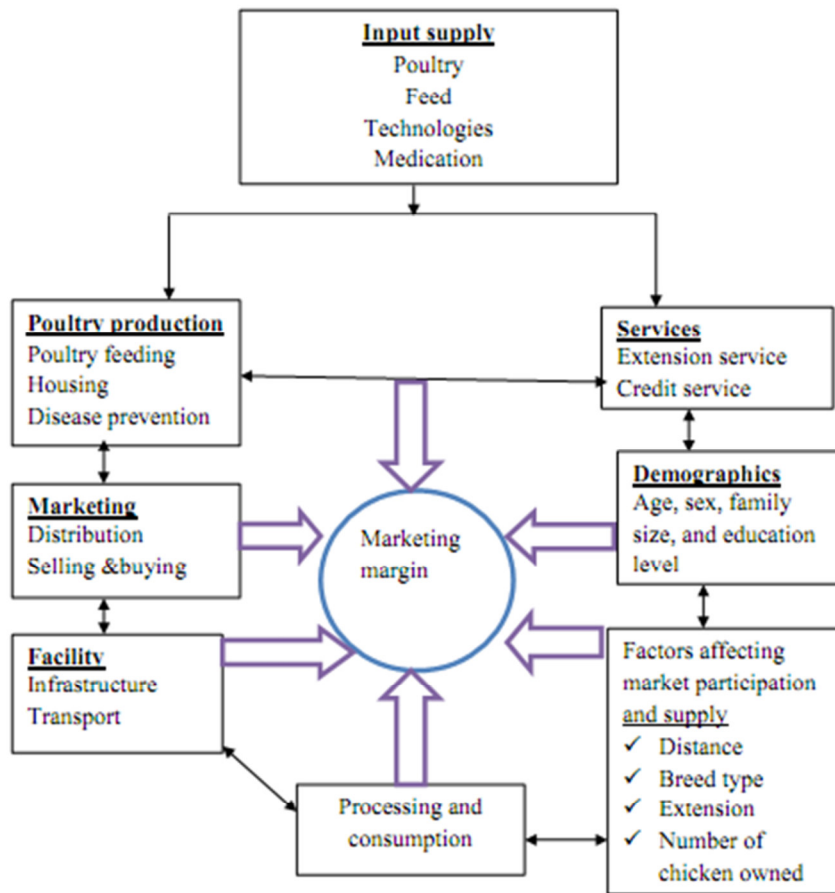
Input supply
Poultry
Feed
Technologies
Medication

Poultry production
Poultry feeding
Housing
Disease prevention

Services
Extension service
Credit service

Marketing
Distribution
Selling &buying

Marketing margin

Demographics
Age, sex, family size, and education level

Facility
Infrastructure
Transport

Factors affecting market participation and supply
✓ Distance
✓ Breed type
✓ Extension
✓ Number of chicken owned

Processing and consumption